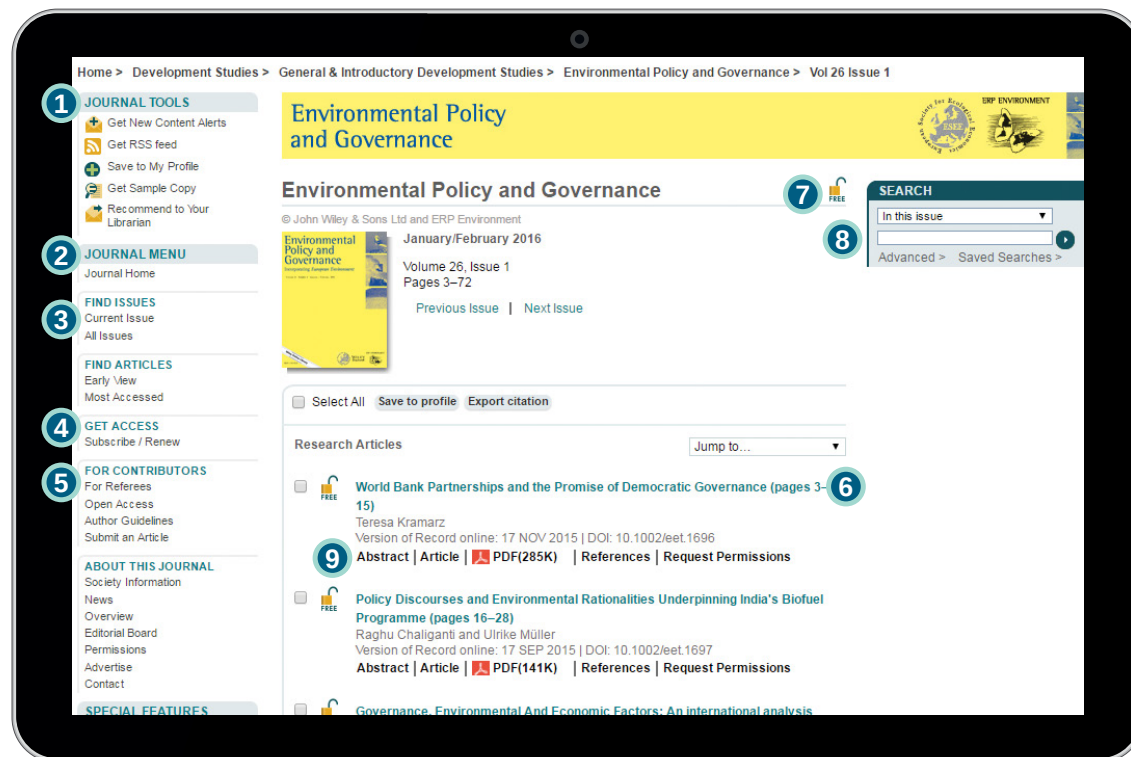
Home > Development Studies > General & Introductory Development Studies > Environmental Policy and Governance > Vol 26 Issue 1

1 JOURNAL TOOLS
Get New Content Alerts
Get RSS feed
Save to My Profile
Get Sample Copy
Recommend to Your Librarian

2 JOURNAL MENU
Journal Home

3 FIND ISSUES
Current Issue
All Issues

FIND ARTICLES
Early View
Most Accessed

4 GET ACCESS
Subscribe / Renew

5 FOR CONTRIBUTORS
For Referees
Open Access
Author Guidelines
Submit an Article

ABOUT THIS JOURNAL
Society Information
News
Overview
Editorial Board
Permissions
Advertise
Contact

SPECIAL FEATURES

Environmental Policy and Governance

ERP ENVIRONMENT

ESEE

Environmental Policy and Governance

7 FREE

© John Wiley & Sons Ltd and ERP Environment

Environmental Policy and Governance

January/February 2016

Volume 26, Issue 1
Pages 3–72

Previous Issue | Next Issue

SEARCH
In this issue
8
Advanced > Saved Searches >

Select All Save to profile Export citation

Research Articles
Jump to...

FREE
World Bank Partnerships and the Promise of Democratic Governance (pages 3–15) 6
Teresa Kramarz
Version of Record online: 17 NOV 2015 | DOI: 10.1002/eet.1696
9 Abstract | Article | PDF(285K) | References | Request Permissions

FREE
Policy Discourses and Environmental Rationalities Underpinning India's Biofuel Programme (pages 16–28)
Raghu Chaliganti and Ulrike Müller
Version of Record online: 17 SEP 2015 | DOI: 10.1002/eet.1697
Abstract | Article | PDF(141K) | References | Request Permissions

Governance, Environmental And Economic Factors: An international analysis